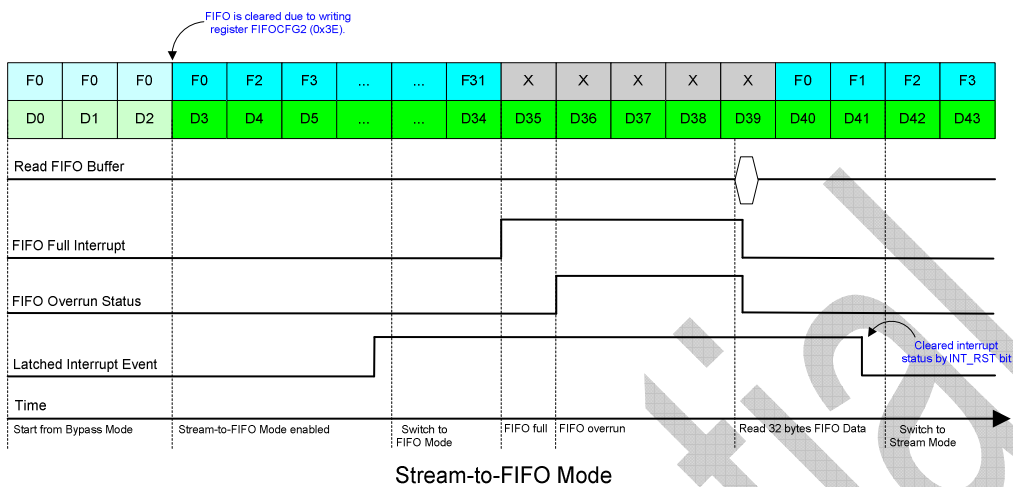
FIFO is cleared due to writing register FIFOCFG2 (0x3E).

| F0 | F0 | F0 | F0 | F2 | F3 | ... | ... | F31 | X | X | X | X | X | F0 | F1 | F2 | F3 |
|---|---|---|---|---|---|---|---|---|---|---|---|---|---|---|---|---|---|
| D0 | D1 | D2 | D3 | D4 | D5 | ... | ... | D34 | D35 | D36 | D37 | D38 | D39 | D40 | D41 | D42 | D43 |

Read FIFO Buffer

FIFO Full Interrupt

FIFO Overrun Status

Cleared interrupt status by INT_RST bit

Latched Interrupt Event

Time

Start from Bypass Mode

Stream-to-FIFO Mode enabled

Switch to FIFO Mode

FIFO full

FIFO overrun

Read 32 bytes FIFO Data

Switch to Stream Mode

Stream-to-FIFO Mode